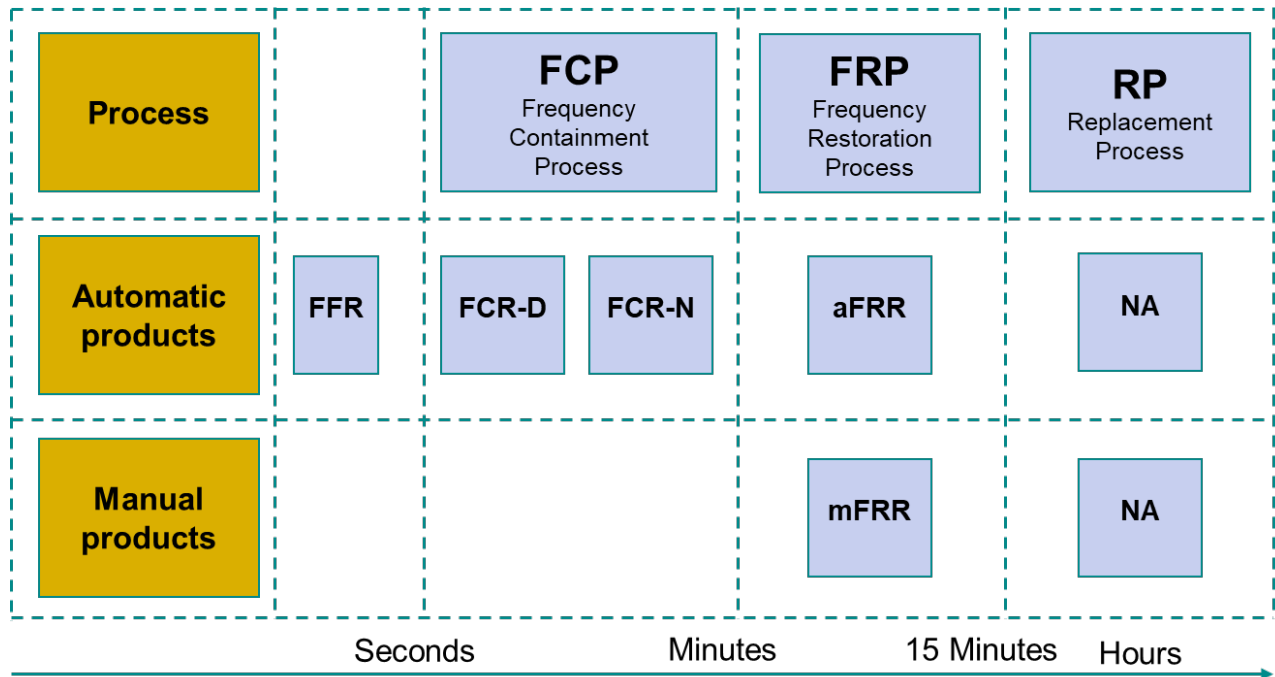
| Process | | FCP Frequency Containment Process | | FRP Frequency Restoration Process | RP Replacement Process |
|---|---|---|---|---|---|
| Automatic products | FFR | FCR-D | FCR-N | aFRR | NA |
| Manual products | | | | mFRR | NA |

Seconds Minutes 15 Minutes Hours